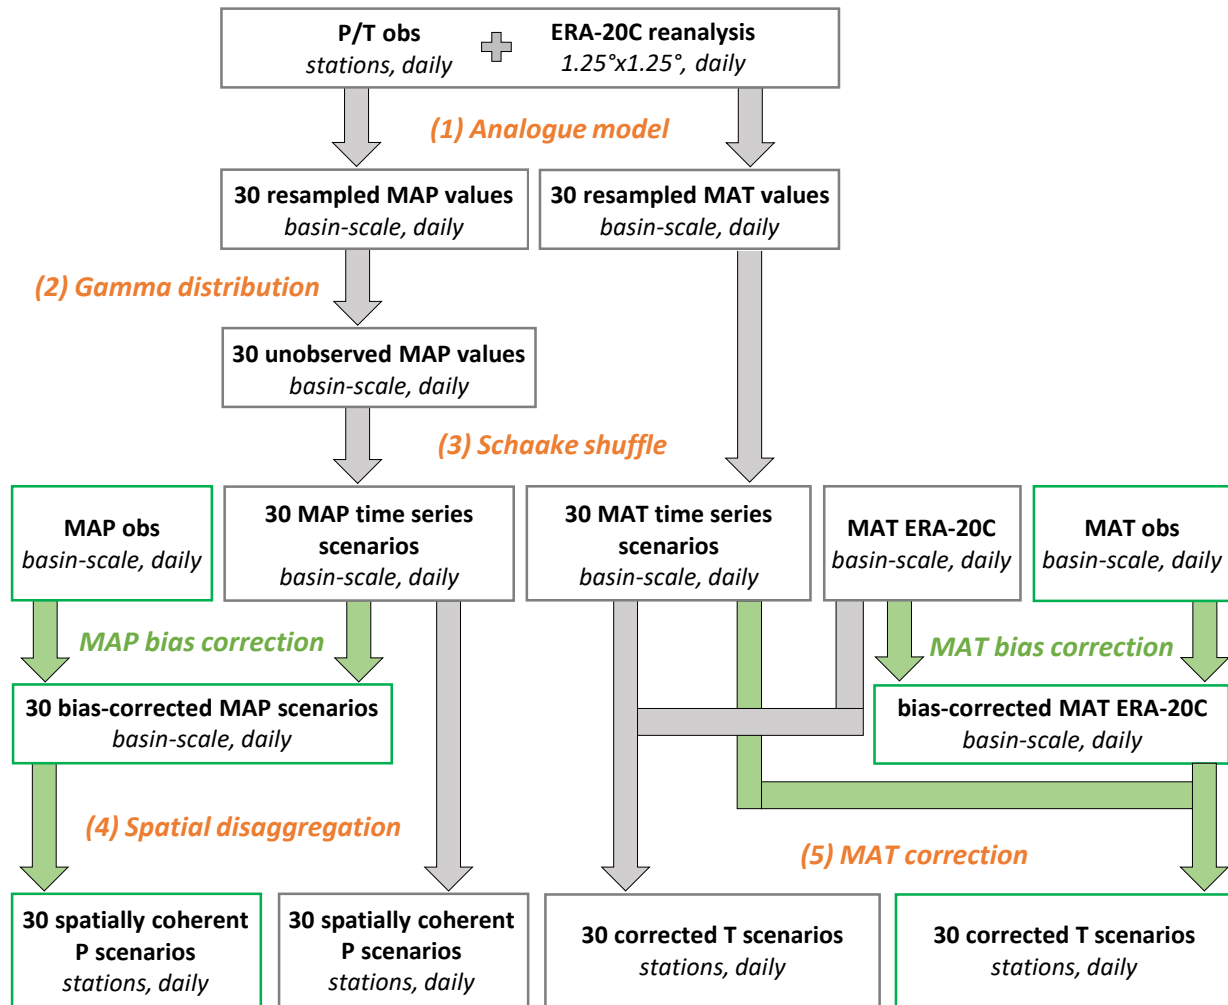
P/T obs
stations, daily

ERA-20C reanalysis
1.25°x1.25°, daily

(1) Analogue model

30 resampled MAP values
basin-scale, daily

30 resampled MAT values
basin-scale, daily

(2) Gamma distribution

30 unobserved MAP values
basin-scale, daily

(3) Schaake shuffle

MAP obs
basin-scale, daily

30 MAP time series scenarios
basin-scale, daily

30 MAT time series scenarios
basin-scale, daily

MAT ERA-20C
basin-scale, daily

MAT obs
basin-scale, daily

MAP bias correction

MAT bias correction

30 bias-corrected MAP scenarios
basin-scale, daily

bias-corrected MAT ERA-20C
basin-scale, daily

(4) Spatial disaggregation

(5) MAT correction

30 spatially coherent P scenarios
stations, daily

30 spatially coherent P scenarios
stations, daily

30 corrected T scenarios
stations, daily

30 corrected T scenarios
stations, daily